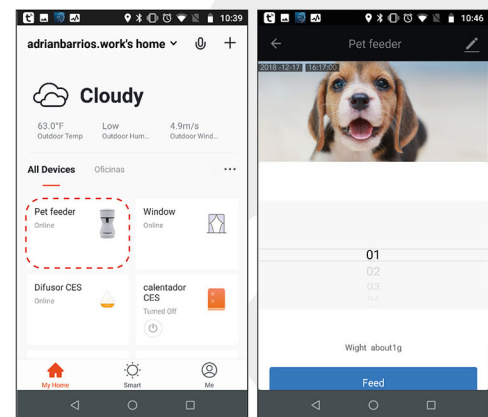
10:39

adrianbarrios.work's home

Cloudy

63.0°F
Outdoor Temp

Low
Outdoor Hum...

4.9m/s
Outdoor Wind...

All Devices

Oficinas

...

Pet feeder
Online

Window
Online

Difusor CES
Online

calentador CES
Turned Off

My Home

Smart

Me

10:46

Pet feeder

2018-12-17 16:17:00

01
02
03
04

Wight about1g

Feed